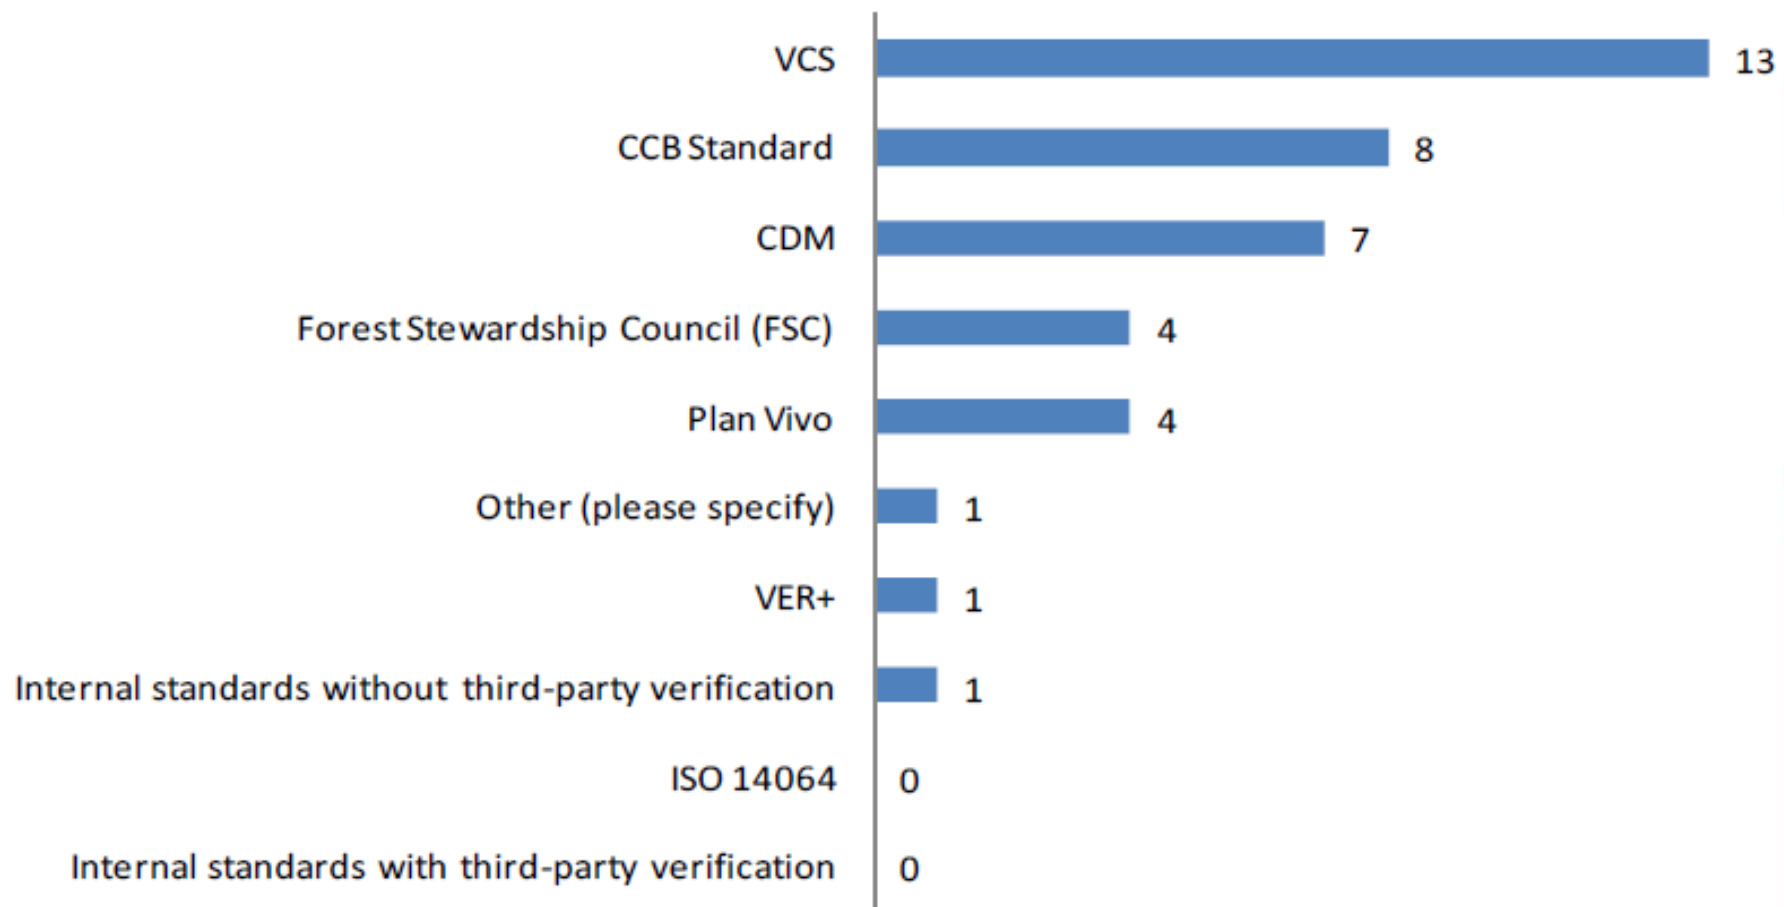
VCS 13
CCB Standard 8
CDM 7
Forest Stewardship Council (FSC) 4
Plan Vivo 4
Other (please specify) 1
VER+ 1
Internal standards without third-party verification 1
ISO 14064 0
Internal standards with third-party verification 0